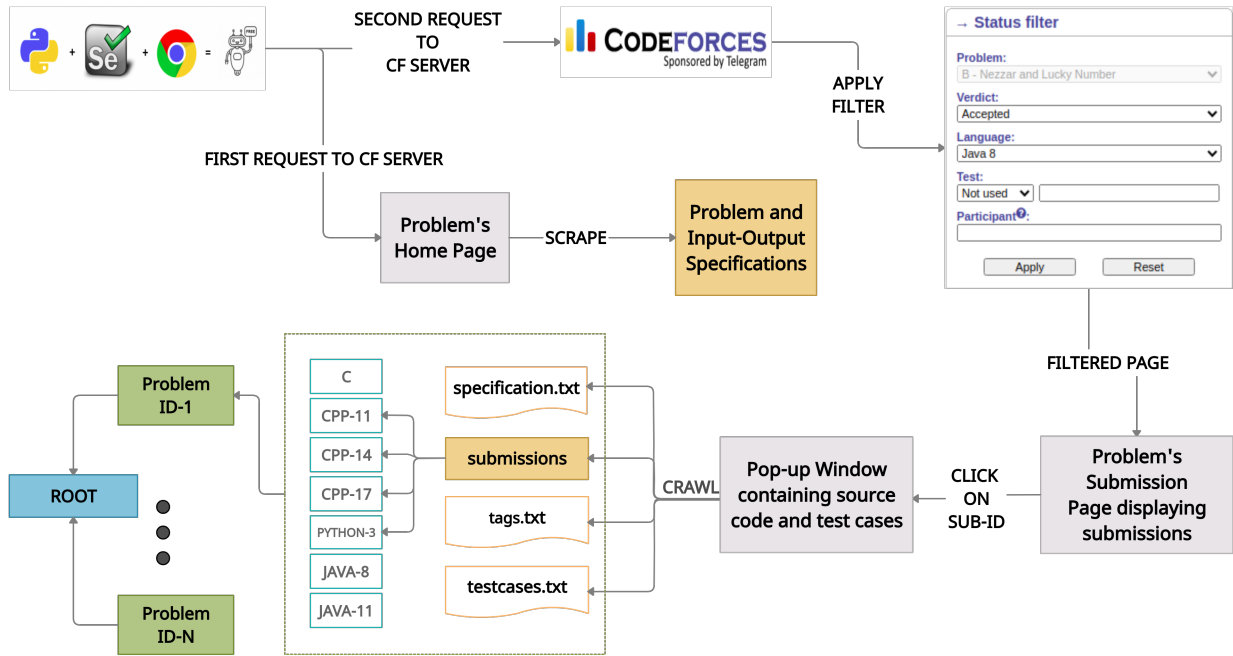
+ Se + =

SECOND REQUEST TO CF SERVER

CODEFORCES
Sponsored by Telegram

APPLY FILTER

→ Status filter
Problem:
B - Nezzar and Lucky Number
Verdict:
Accepted
Language:
Java 8
Test:
Not used
Participant:
Apply
Reset

FIRST REQUEST TO CF SERVER

Problem's Home Page

SCRAPE

Problem and Input-Output Specifications

FILTERED PAGE

Problem ID-1

ROOT

Problem ID-N

C
CPP-11
CPP-14
CPP-17
PYTHON-3
JAVA-8
JAVA-11

specification.txt
submissions
tags.txt
testcases.txt

CRAWL

Pop-up Window containing source code and test cases

CLICK ON SUB-ID

Problem's Submission Page displaying submissions